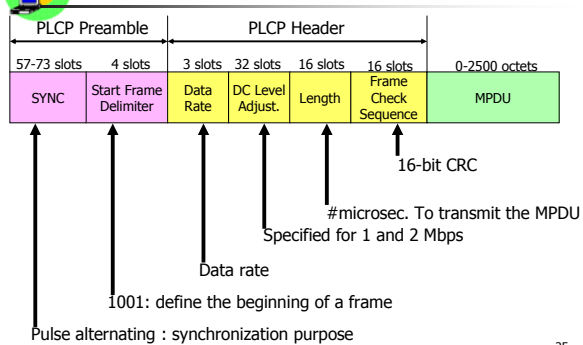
PLCP Preamble

PLCP Header

| 57-73 slots | 4 slots | 3 slots | 32 slots | 16 slots | 16 slots | 0-2500 octets |
|---|---|---|---|---|---|---|
| SYNC | Start Frame Delimiter | Data Rate | DC Level Adjust. | Length | Frame Check Sequence | MPDU |

16-bit CRC

#microsec. To transmit the MPDU

Specified for 1 and 2 Mbps

Data rate

1001: define the beginning of a frame

Pulse alternating : synchronization purpose

35